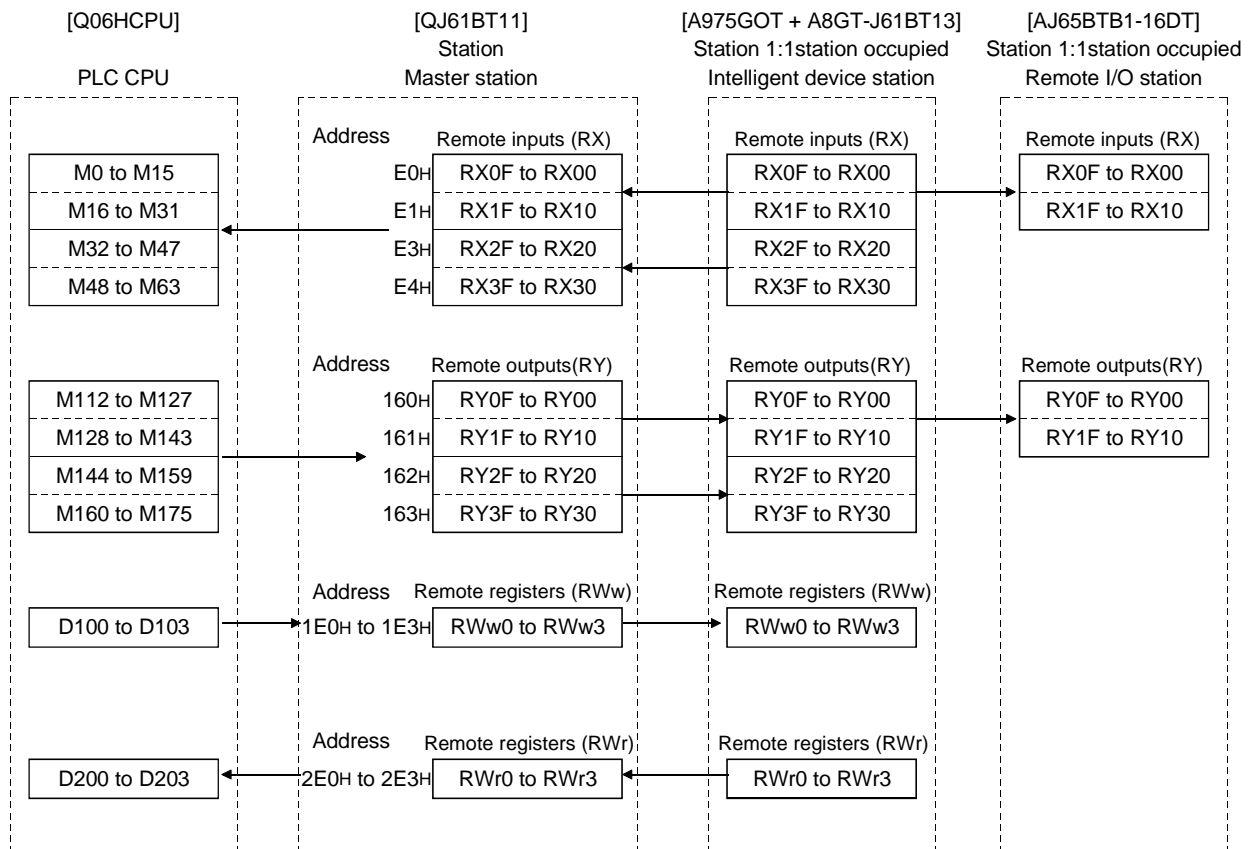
[Q06HCPU]

PLC CPU

[QJ61BT11]
Station
Master station

[A975GOT + A8GT-J61BT13]
Station 1:1station occupied
Intelligent device station

[AJ65BTB1-16DT]
Station 1:1station occupied
Remote I/O station

| M0 to M15 |
|---|
| M16 to M31 |
| M32 to M47 |
| M48 to M63 |

Address Remote inputs (RX)

| E0H | RX0F to RX00 |
|---|---|
| E1H | RX1F to RX10 |
| E3H | RX2F to RX20 |
| E4H | RX3F to RX30 |

Remote inputs (RX)

| RX0F to RX00 |
|---|
| RX1F to RX10 |
| RX2F to RX20 |
| RX3F to RX30 |

Remote inputs (RX)

| RX0F to RX00 |
|---|
| RX1F to RX10 |

| M112 to M127 |
|---|
| M128 to M143 |
| M144 to M159 |
| M160 to M175 |

Address Remote outputs(RY)

| 160H | RY0F to RY00 |
|---|---|
| 161H | RY1F to RY10 |
| 162H | RY2F to RY20 |
| 163H | RY3F to RY30 |

Remote outputs(RY)

| RY0F to RY00 |
|---|
| RY1F to RY10 |
| RY2F to RY20 |
| RY3F to RY30 |

Remote outputs(RY)

| RY0F to RY00 |
|---|
| RY1F to RY10 |

D100 to D103

Address Remote registers (RWw)
1E0H to 1E3H RWw0 to RWw3

Remote registers (RWw)
RWw0 to RWw3

D200 to D203

Address Remote registers (RWr)
2E0H to 2E3H RWr0 to RWr3

Remote registers (RWr)
RWr0 to RWr3